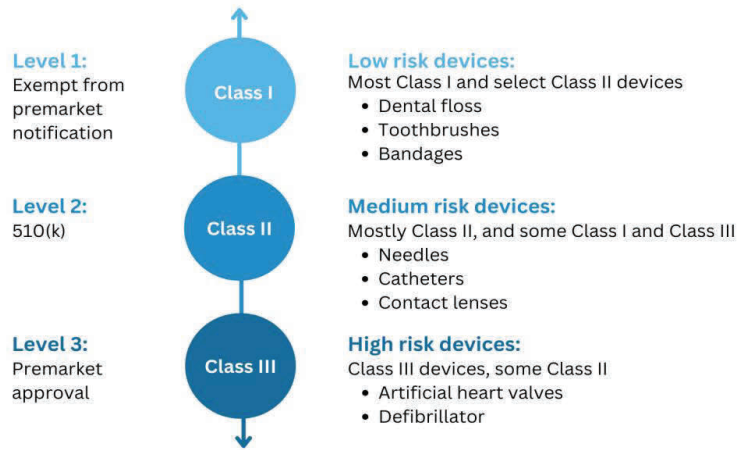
Level 1:
Exempt from premarket notification

Class I

Low risk devices:
Most Class I and select Class II devices
- Dental floss
- Toothbrushes
- Bandages

Level 2:
510(k)

Class II

Medium risk devices:
Mostly Class II, and some Class I and Class III
- Needles
- Catheters
- Contact lenses

Level 3:
Premarket approval

Class III

High risk devices:
Class III devices, some Class II
- Artificial heart valves
- Defibrillator